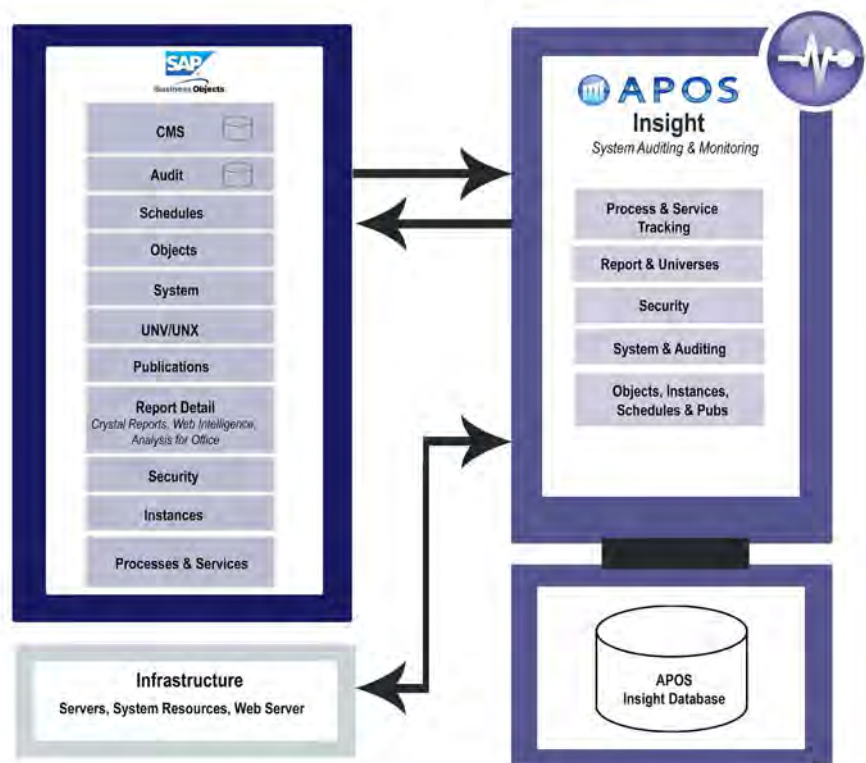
SAP
Business Objects

CMS

Audit

Schedules

Objects

System

UNV/UNX

Publications

Report Detail
Crystal Reports, Web Intelligence, Analysis for Office

Security

Instances

Processes & Services

APOS
Insight
System Auditing & Monitoring

Process & Service Tracking

Report & Universes

Security

System & Auditing

Objects, Instances, Schedules & Pubs

Infrastructure
Servers, System Resources, Web Server

APOS
Insight Database